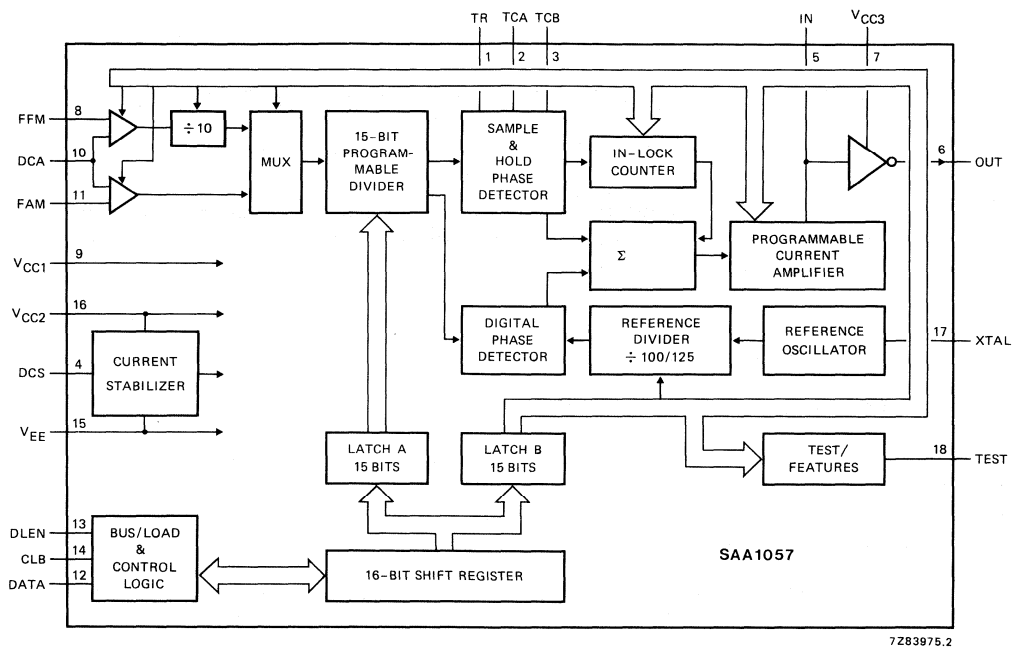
TR TCA TCB IN $V_{CC3}$

1 2 3 5 7

FFM 8

DCA 10

FAM 11

$\div 10$

MUX

15-BIT PROGRAMMABLE DIVIDER

SAMPLE & HOLD PHASE DETECTOR

IN-LOCK COUNTER

6 OUT

$V_{CC1}$ 9

$\Sigma$

PROGRAMMABLE CURRENT AMPLIFIER

$V_{CC2}$ 16

DCS 4

CURRENT STABILIZER

DIGITAL PHASE DETECTOR

REFERENCE DIVIDER $\div$ 100/125

REFERENCE OSCILLATOR

17 XTAL

$V_{EE}$ 15

LATCH A 15 BITS

LATCH B 15 BITS

TEST/ FEATURES

18 TEST

DLEN 13

CLB 14

DATA 12

BUS/LOAD & CONTROL LOGIC

16-BIT SHIFT REGISTER

SAA1057

7Z83975.2